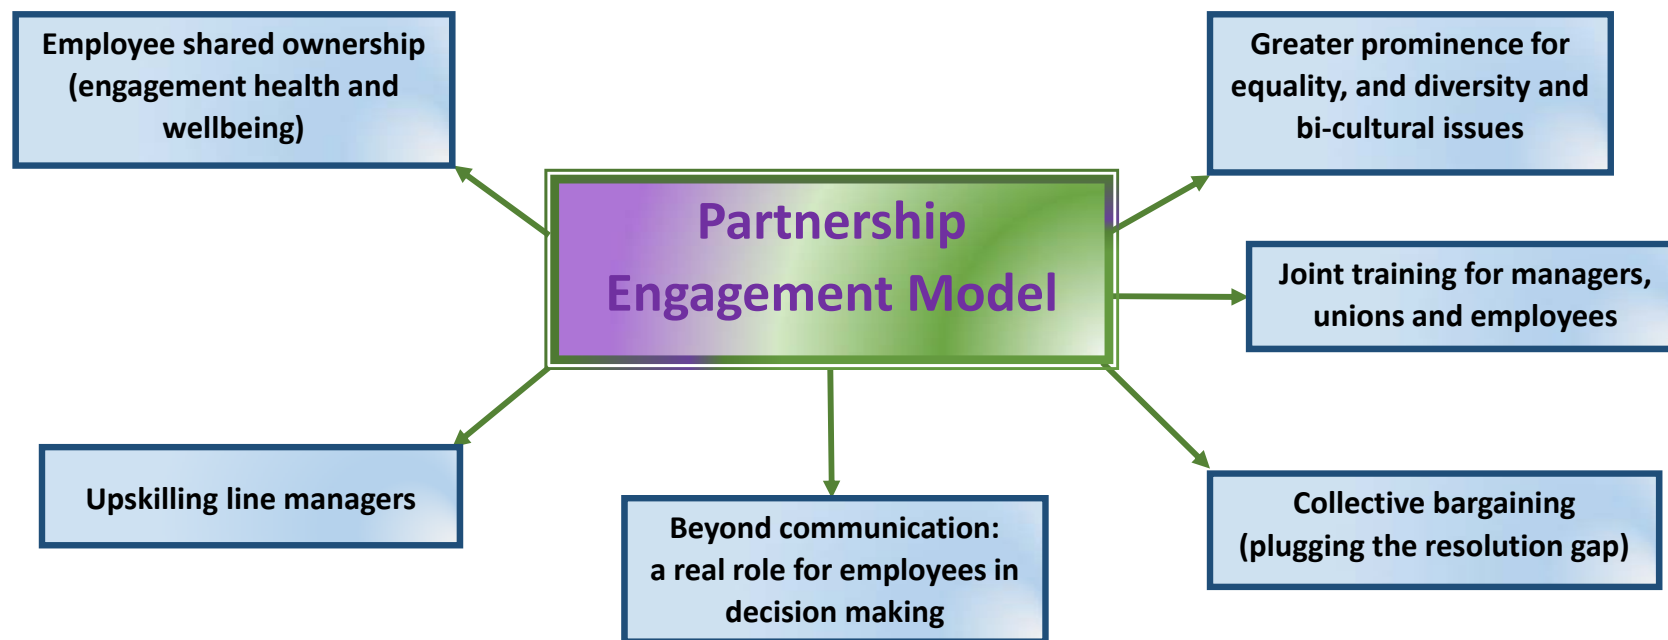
Employee shared ownership (engagement health and wellbeing)

Greater prominence for equality, and diversity and bi-cultural issues

Partnership Engagement Model

Joint training for managers, unions and employees

Upskilling line managers

Beyond communication: a real role for employees in decision making

Collective bargaining (plugging the resolution gap)